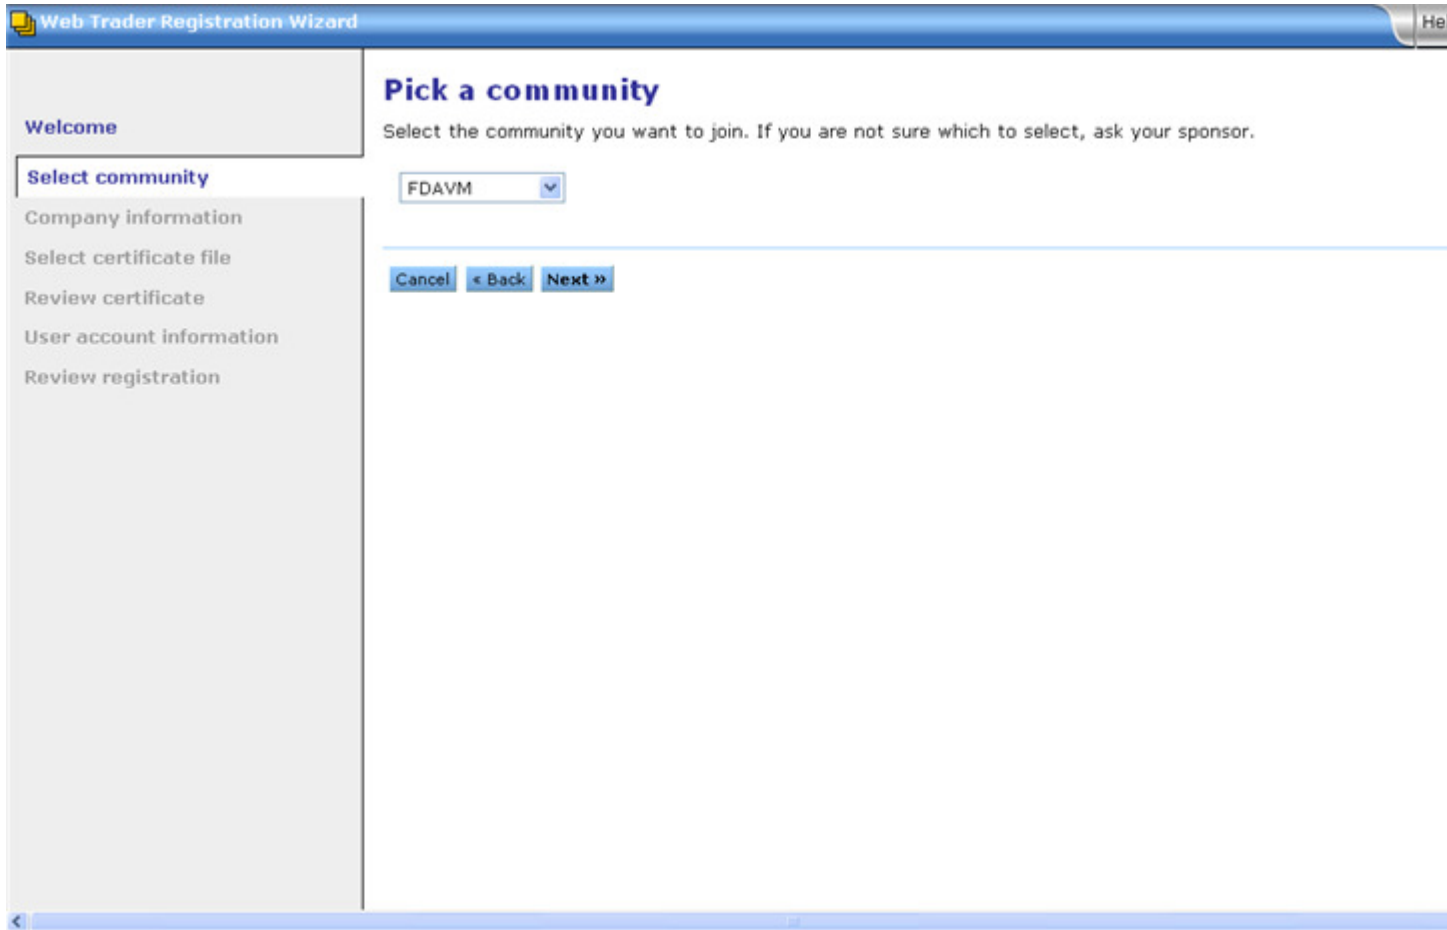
Web Trader Registration Wizard

He

Welcome

Select community

Company information

Select certificate file

Review certificate

User account information

Review registration

Pick a community

Select the community you want to join. If you are not sure which to select, ask your sponsor.

FDAVM

Cancel « Back Next »